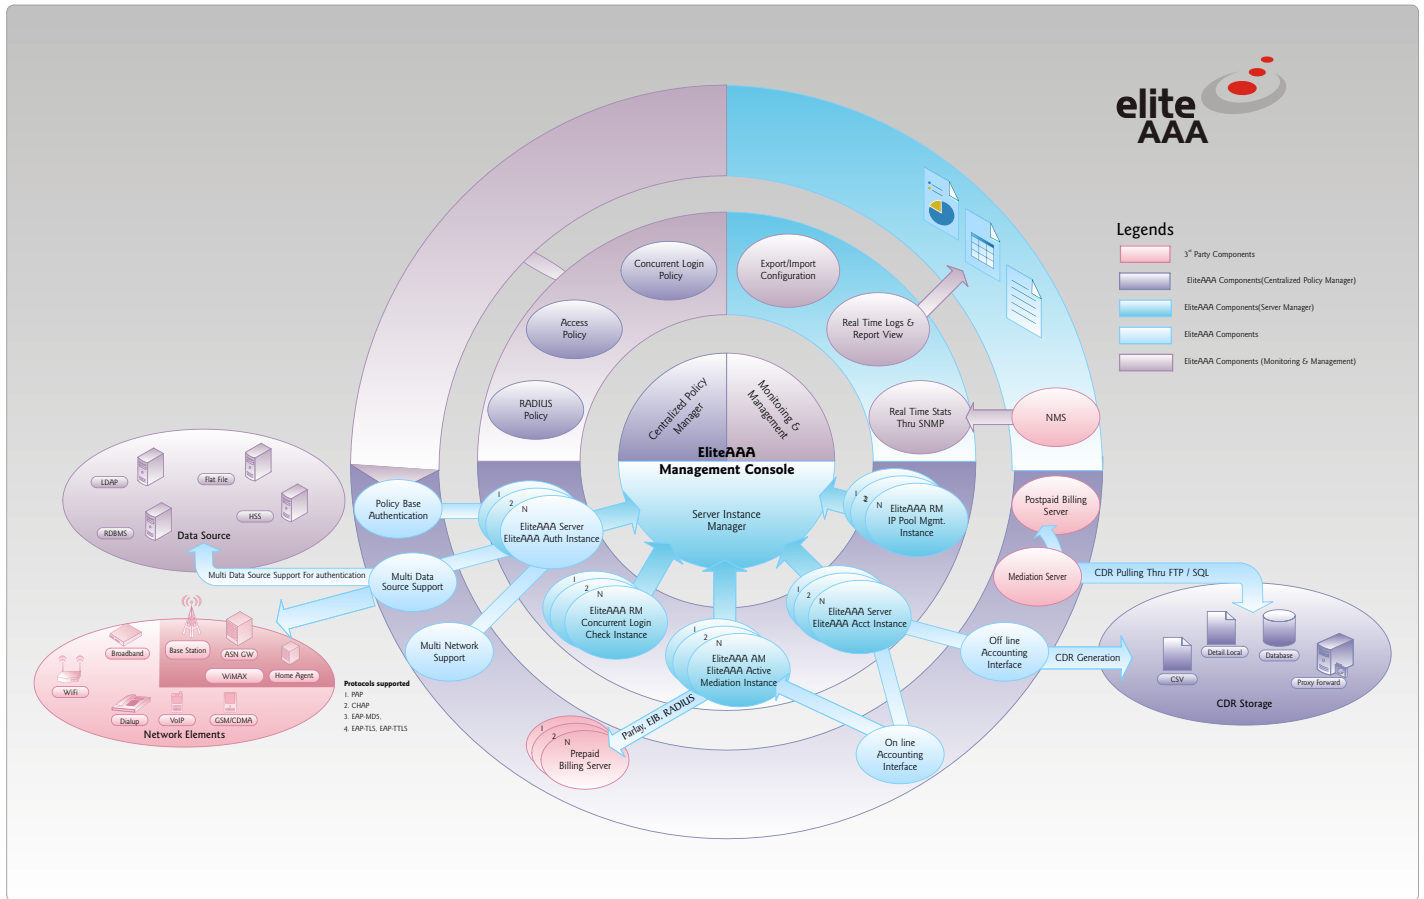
elite AAA

Legends
$3^{rd}$ Party Components
EliteAAA Components(Centralized Policy Manager)
EliteAAA Components(Server Manager)
EliteAAA Components
EliteAAA Components (Monitoring & Management)

Concurrent Login Policy
Export/Import Configuration
Access Policy
Real Time Logs & Report View
RADIUS Policy
Real Time Stats Thru SNMP
NMS
Centralized Policy Manager
Monitoring & Management
EliteAAA Management Console
Server Instance Manager

LDAP
Flat File
HSS
RDBMS
Data Source

Policy Base Authentication
I
2
N
EliteAAA Server EliteAAA Auth Instance
I
2
N
EliteAAA RM IP Pool Mgmt. Instance
Postpaid Billing Server
Multi Data Source Support For authentication
Multi Data Source Support
Mediation Server
CDR Pulling Thru FTP / SQL
I
2
N
EliteAAA RM Concurrent Login Check Instance
I
2
N
EliteAAA Server EliteAAA Acct Instance
Multi Network Support
I
2
N
EliteAAA AM EliteAAA Active Mediation Instance
Off line Accounting Interface
CDR Generation
Detail Local
Database
CSV
Proxy Forward
CDR Storage

Broadband
Base Station
ASN GW
WiMAX
Home Agent
WiFi
Dialup
VoIP
GSM/CDMA
Network Elements

Protocols supported
1. PAP
2. CHAP
3. EAP-MD5.
4. EAP-TLS, EAP-TTLS

Parlay, EJB, RADIUS
I
2
N
Prepaid Billing Server
On line Accounting Interface